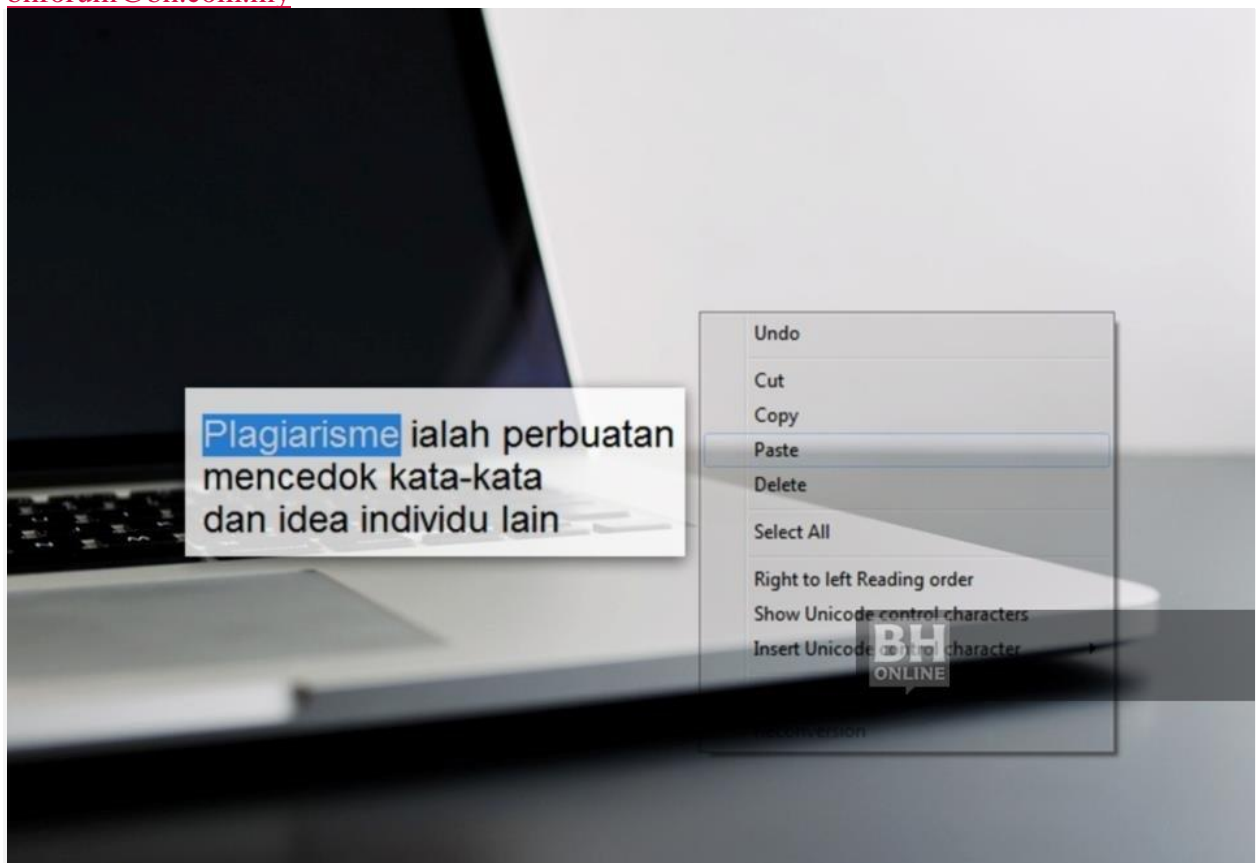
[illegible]

Plagiarisme ialah perbuatan mencedok kata-kata dan idea individu lain

Undo
Cut
Copy
Paste
Delete
Select All
Right to left Reading order
Show Unicode control characters
Insert Unicode control character
Reconversion

BH
ONLINE